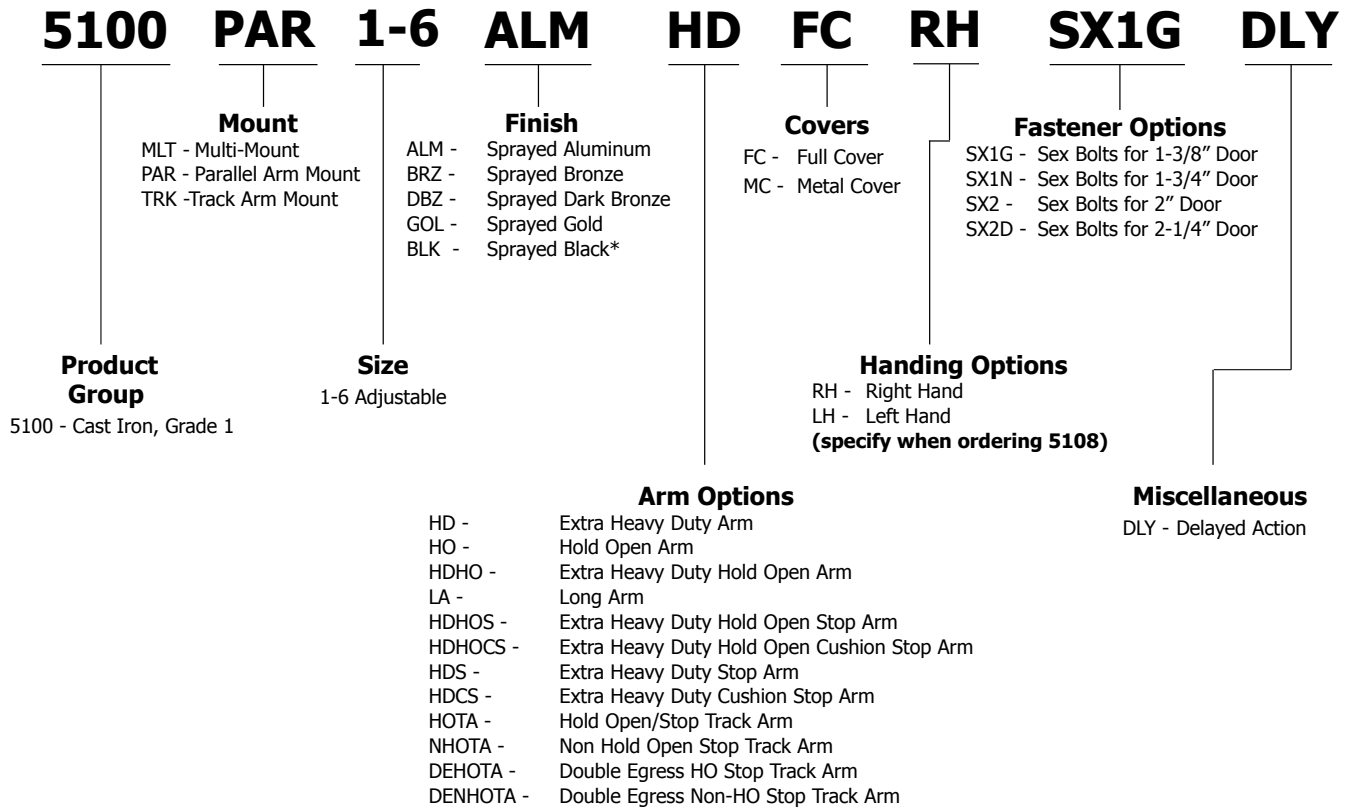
5100 PAR 1-6 ALM HD FC RH SX1G DLY

Mount
MLT - Multi-Mount
PAR - Parallel Arm Mount
TRK -Track Arm Mount

Finish
ALM - Sprayed Aluminum
BRZ - Sprayed Bronze
DBZ - Sprayed Dark Bronze
GOL - Sprayed Gold
BLK - Sprayed Black*

Covers
FC - Full Cover
MC - Metal Cover

Fastener Options
SX1G - Sex Bolts for 1-3/8" Door
SX1N - Sex Bolts for 1-3/4" Door
SX2 - Sex Bolts for 2" Door
SX2D - Sex Bolts for 2-1/4" Door

Product Group
5100 - Cast Iron, Grade 1

Size
1-6 Adjustable

Handing Options
RH - Right Hand
LH - Left Hand
**(specify when ordering 5108)**

Arm Options
HD - Extra Heavy Duty Arm
HO - Hold Open Arm
HDHO - Extra Heavy Duty Hold Open Arm
LA - Long Arm
HDHOS - Extra Heavy Duty Hold Open Stop Arm
HDHOCS - Extra Heavy Duty Hold Open Cushion Stop Arm
HDS - Extra Heavy Duty Stop Arm
HDCS - Extra Heavy Duty Cushion Stop Arm
HOTA - Hold Open/Stop Track Arm
NHOTA - Non Hold Open Stop Track Arm
DEHOTA - Double Egress HO Stop Track Arm
DENHOTA - Double Egress Non-HO Stop Track Arm

Miscellaneous
DLY - Delayed Action